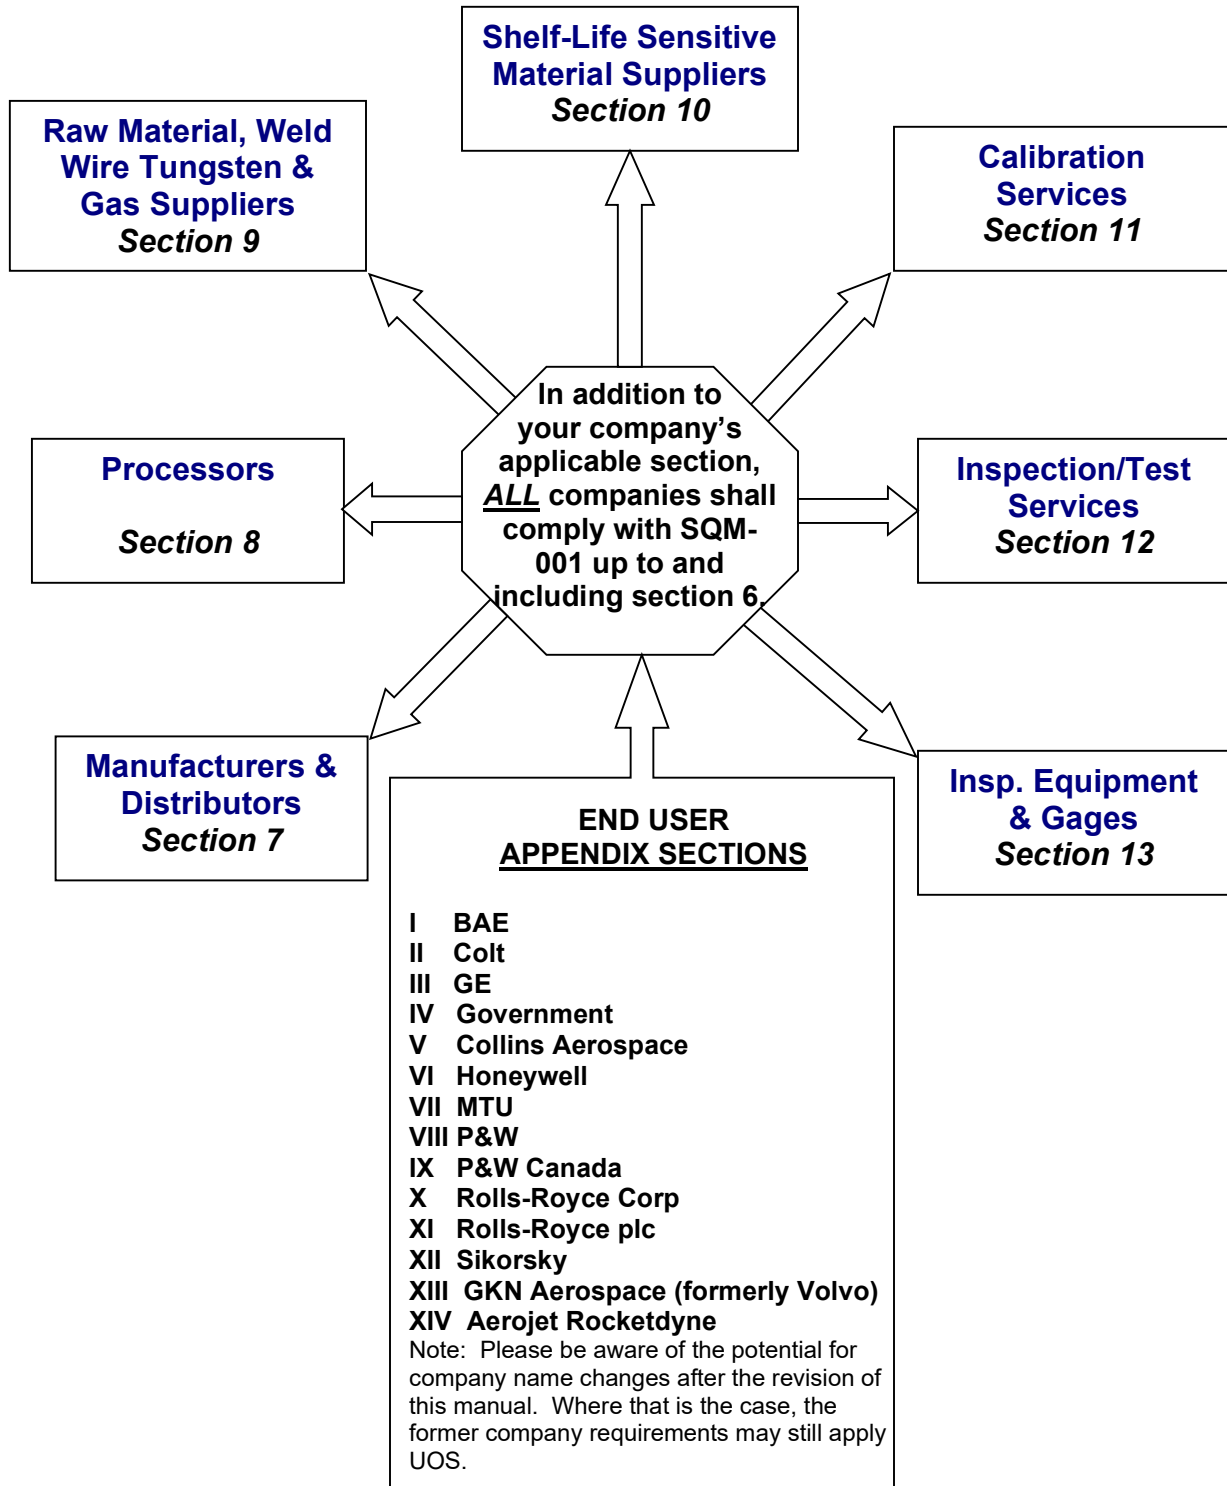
Shelf-Life Sensitive Material Suppliers
Section 10

Raw Material, Weld Wire Tungsten & Gas Suppliers
Section 9

Calibration Services
Section 11

In addition to your company's applicable section, ALL companies shall comply with SQM-001 up to and including section 6.

Processors

Section 8

Inspection/Test Services
Section 12

Manufacturers & Distributors
Section 7

Insp. Equipment & Gages
Section 13

END USER
APPENDIX SECTIONS

I BAE
II Colt
III GE
IV Government
V Collins Aerospace
VI Honeywell
VII MTU
VIII P&W
IX P&W Canada
X Rolls-Royce Corp
XI Rolls-Royce plc
XII Sikorsky
XIII GKN Aerospace (formerly Volvo)
XIV Aerojet Rocketdyne
Note: Please be aware of the potential for company name changes after the revision of this manual. Where that is the case, the former company requirements may still apply UOS.